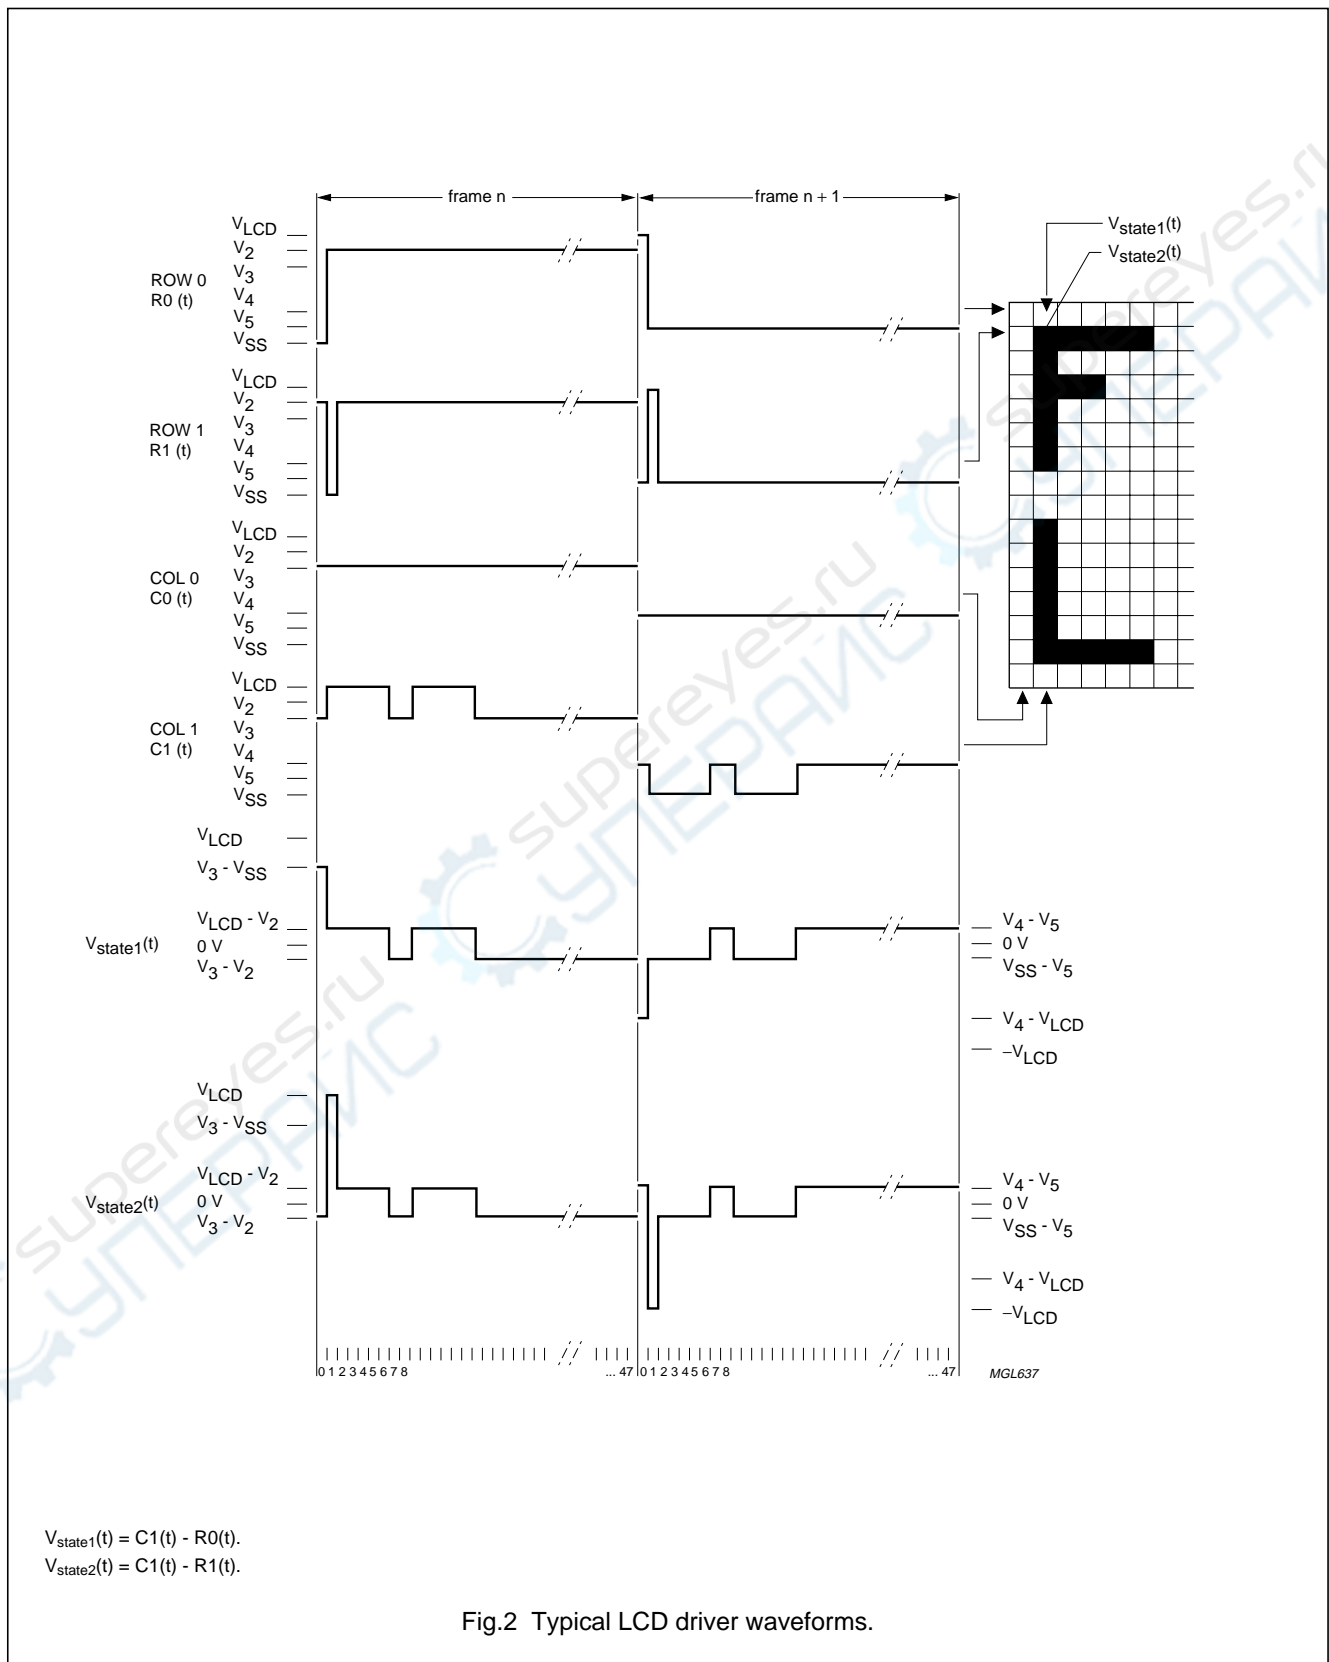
frame n

frame n + 1

$V_{state1}(t)$

$V_{state2}(t)$

ROW 0
R0 (t)

$V_{LCD}$
$V_2$
$V_3$
$V_4$
$V_5$
$V_{SS}$

ROW 1
R1 (t)

$V_{LCD}$
$V_2$
$V_3$
$V_4$
$V_5$
$V_{SS}$

COL 0
C0 (t)

$V_{LCD}$
$V_2$
$V_3$
$V_4$
$V_5$
$V_{SS}$

COL 1
C1 (t)

$V_{LCD}$
$V_2$
$V_3$
$V_4$
$V_5$
$V_{SS}$

$V_{state1}(t)$

$V_{LCD}$
$V_3 - V_{SS}$
$V_{LCD} - V_2$
0 V
$V_3 - V_2$

$V_4 - V_5$
0 V
$V_{SS} - V_5$
$V_4 - V_{LCD}$
$-V_{LCD}$

$V_{state2}(t)$

$V_{LCD}$
$V_3 - V_{SS}$
$V_{LCD} - V_2$
0 V
$V_3 - V_2$

$V_4 - V_5$
0 V
$V_{SS} - V_5$
$V_4 - V_{LCD}$
$-V_{LCD}$

0 1 2 3 4 5 6 7 8 ... 47 0 1 2 3 4 5 6 7 8 ... 47

MGL637

$V_{state1}(t) = C1(t) - R0(t)$.
$V_{state2}(t) = C1(t) - R1(t)$.

Fig.2 Typical LCD driver waveforms.